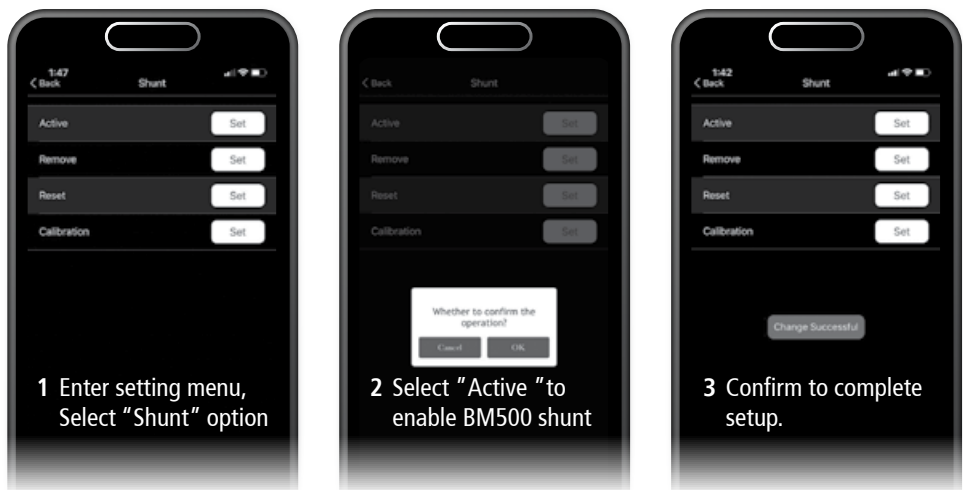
1:47
< Back
Shunt

Active
Set
Remove
Set
Reset
Set
Calibration
Set

1 Enter setting menu, Select "Shunt" option

< Back
Shunt

Active
Set
Remove
Set
Reset
Set
Calibration
Set

Whether to confirm the operation?
Cancel
OK

2 Select "Active "to enable BM500 shunt

1:42
< Back
Shunt

Active
Set
Remove
Set
Reset
Set
Calibration
Set

Change Successful

3 Confirm to complete setup.